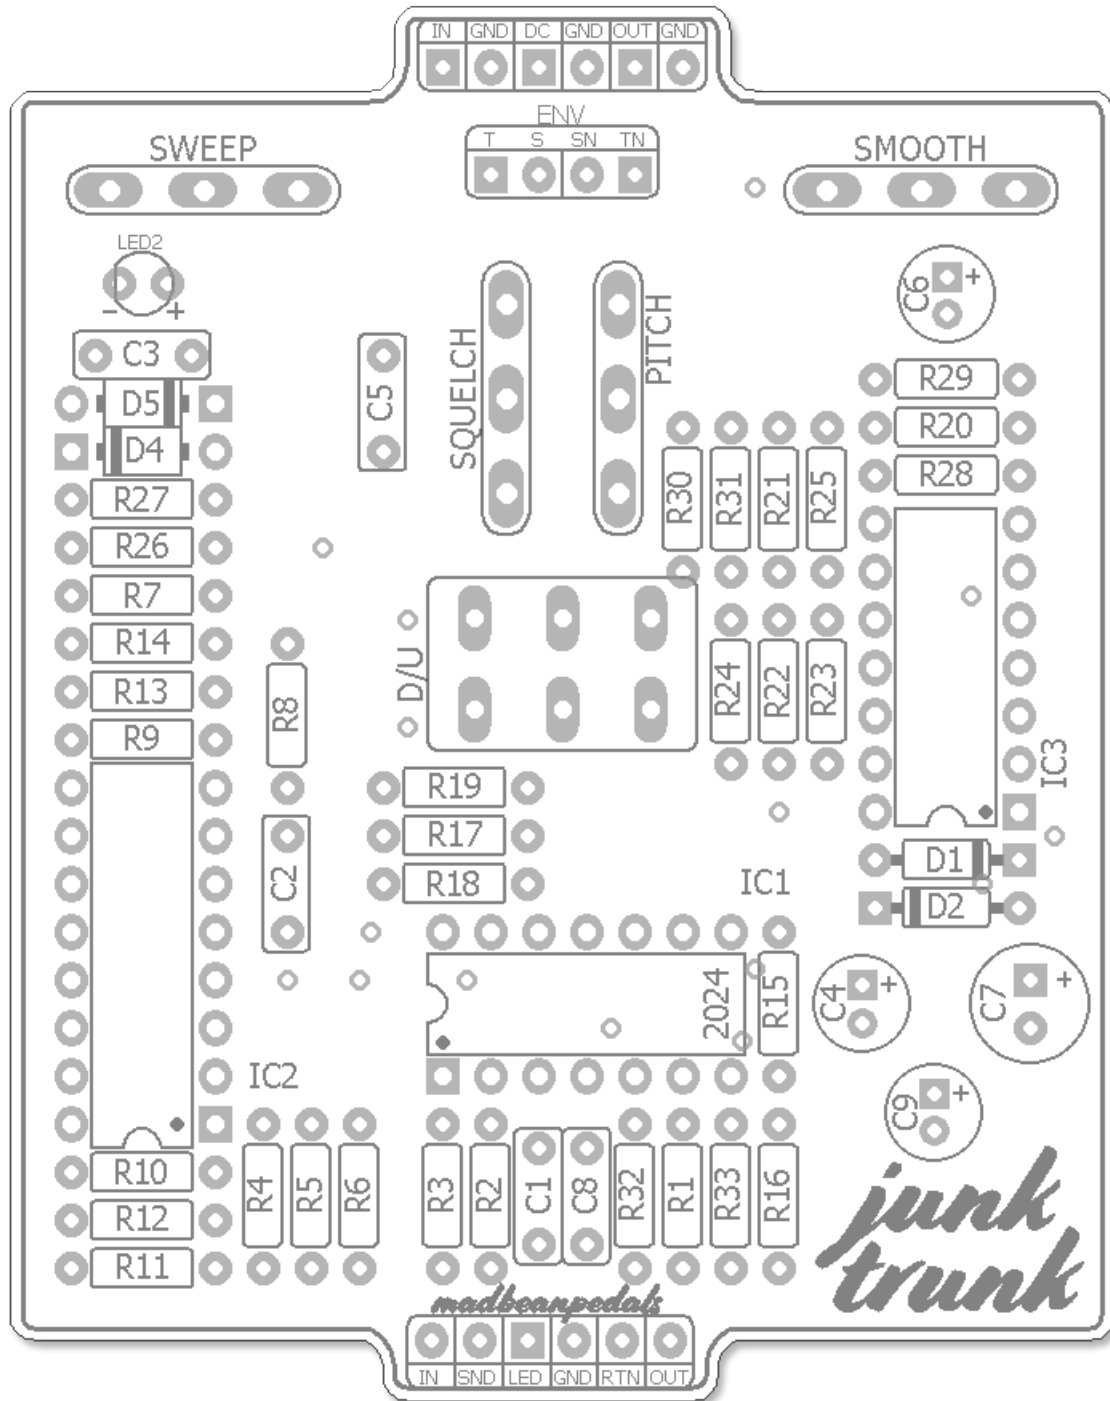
IN GND DC GND OUT GND

ENV
T S SN TN

SWEEP

SMOOTH

LED2
- +

C6 +

C3

C5

SQUELCH

PITCH

R29

D5

D4

R20

R28

R27

R30 R31 R21 R25

R26

R7

D/U

R14

R8

R24 R22 R23

R13

R9

IC3

R19

R17

D1

C2

R18

IC1

D2

C4 +

C7 +

R15

2024

IC2

C9 +

R10

R4 R5 R6 R3 R2 C1 C8 R32 R1 R33 R16

R12

R11

junk trunk

madbeanpedals

IN SND LED GND RTN OUT